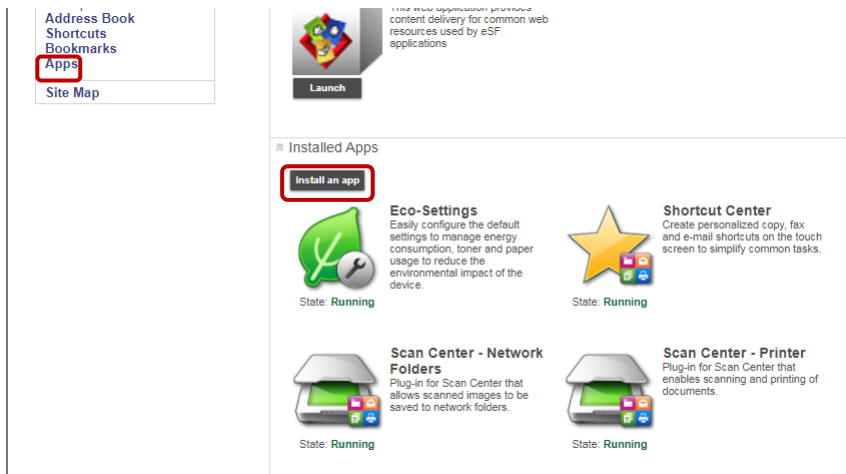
Address Book
Shortcuts
Bookmarks
Apps
Site Map

This web application provides content delivery for common web resources used by eSF applications

Launch

Installed Apps

Install an app

Eco-Settings
Easily configure the default settings to manage energy consumption, toner and paper usage to reduce the environmental impact of the device.
State: Running

Shortcut Center
Create personalized copy, fax and e-mail shortcuts on the touch screen to simplify common tasks.
State: Running

Scan Center - Network Folders
Plug-in for Scan Center that allows scanned images to be saved to network folders.
State: Running

Scan Center - Printer
Plug-in for Scan Center that enables scanning and printing of documents.
State: Running